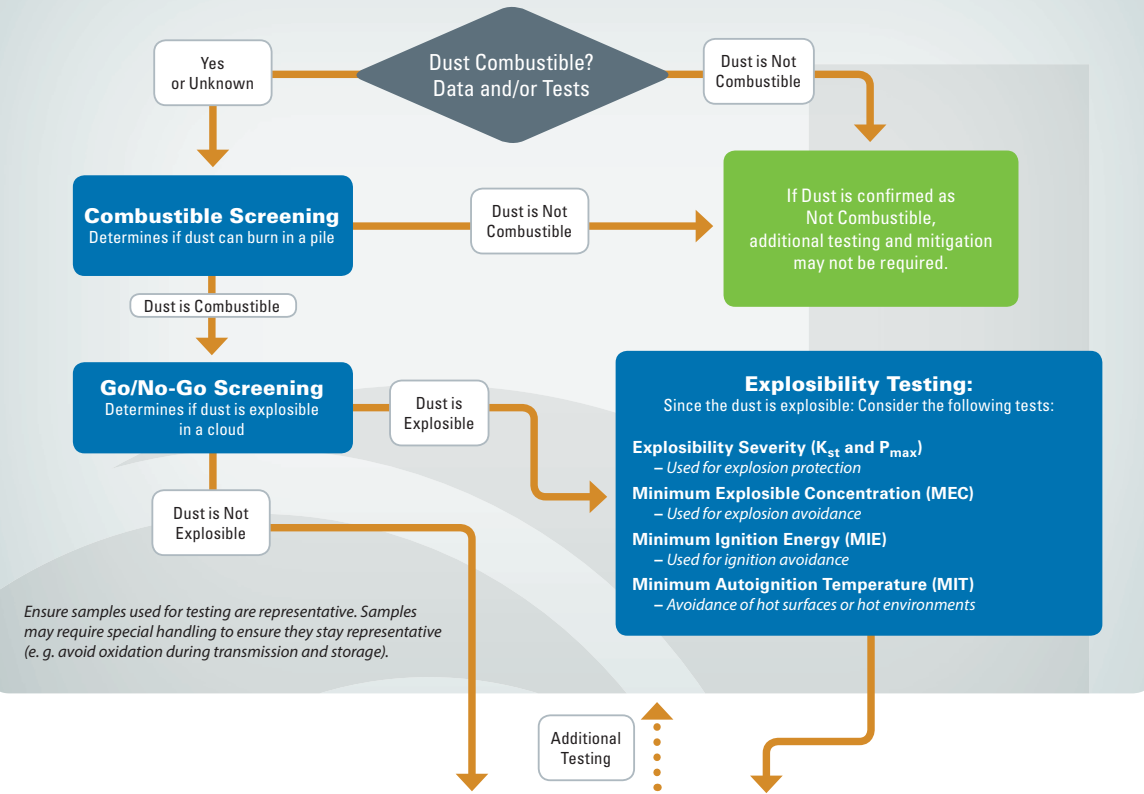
Dust Combustible?
Data and/or Tests

Yes
or Unknown

Dust is Not
Combustible

Combustible Screening
Determines if dust can burn in a pile

Dust is Not
Combustible

If Dust is confirmed as
Not Combustible,
additional testing and mitigation
may not be required.

Dust is Combustible

Go/No-Go Screening
Determines if dust is explosible
in a cloud

Dust is
Explosible

Explosibility Testing:
Since the dust is explosible: Consider the following tests:

Explosibility Severity ($K_{st}$ and $P_{max}$)
– Used for explosion protection
Minimum Explosible Concentration (MEC)
– Used for explosion avoidance
Minimum Ignition Energy (MIE)
– Used for ignition avoidance
Minimum Autoignition Temperature (MIT)
– Avoidance of hot surfaces or hot environments

Dust is Not
Explosible

Ensure samples used for testing are representative. Samples may require special handling to ensure they stay representative (e. g. avoid oxidation during transmission and storage).

Additional
Testing